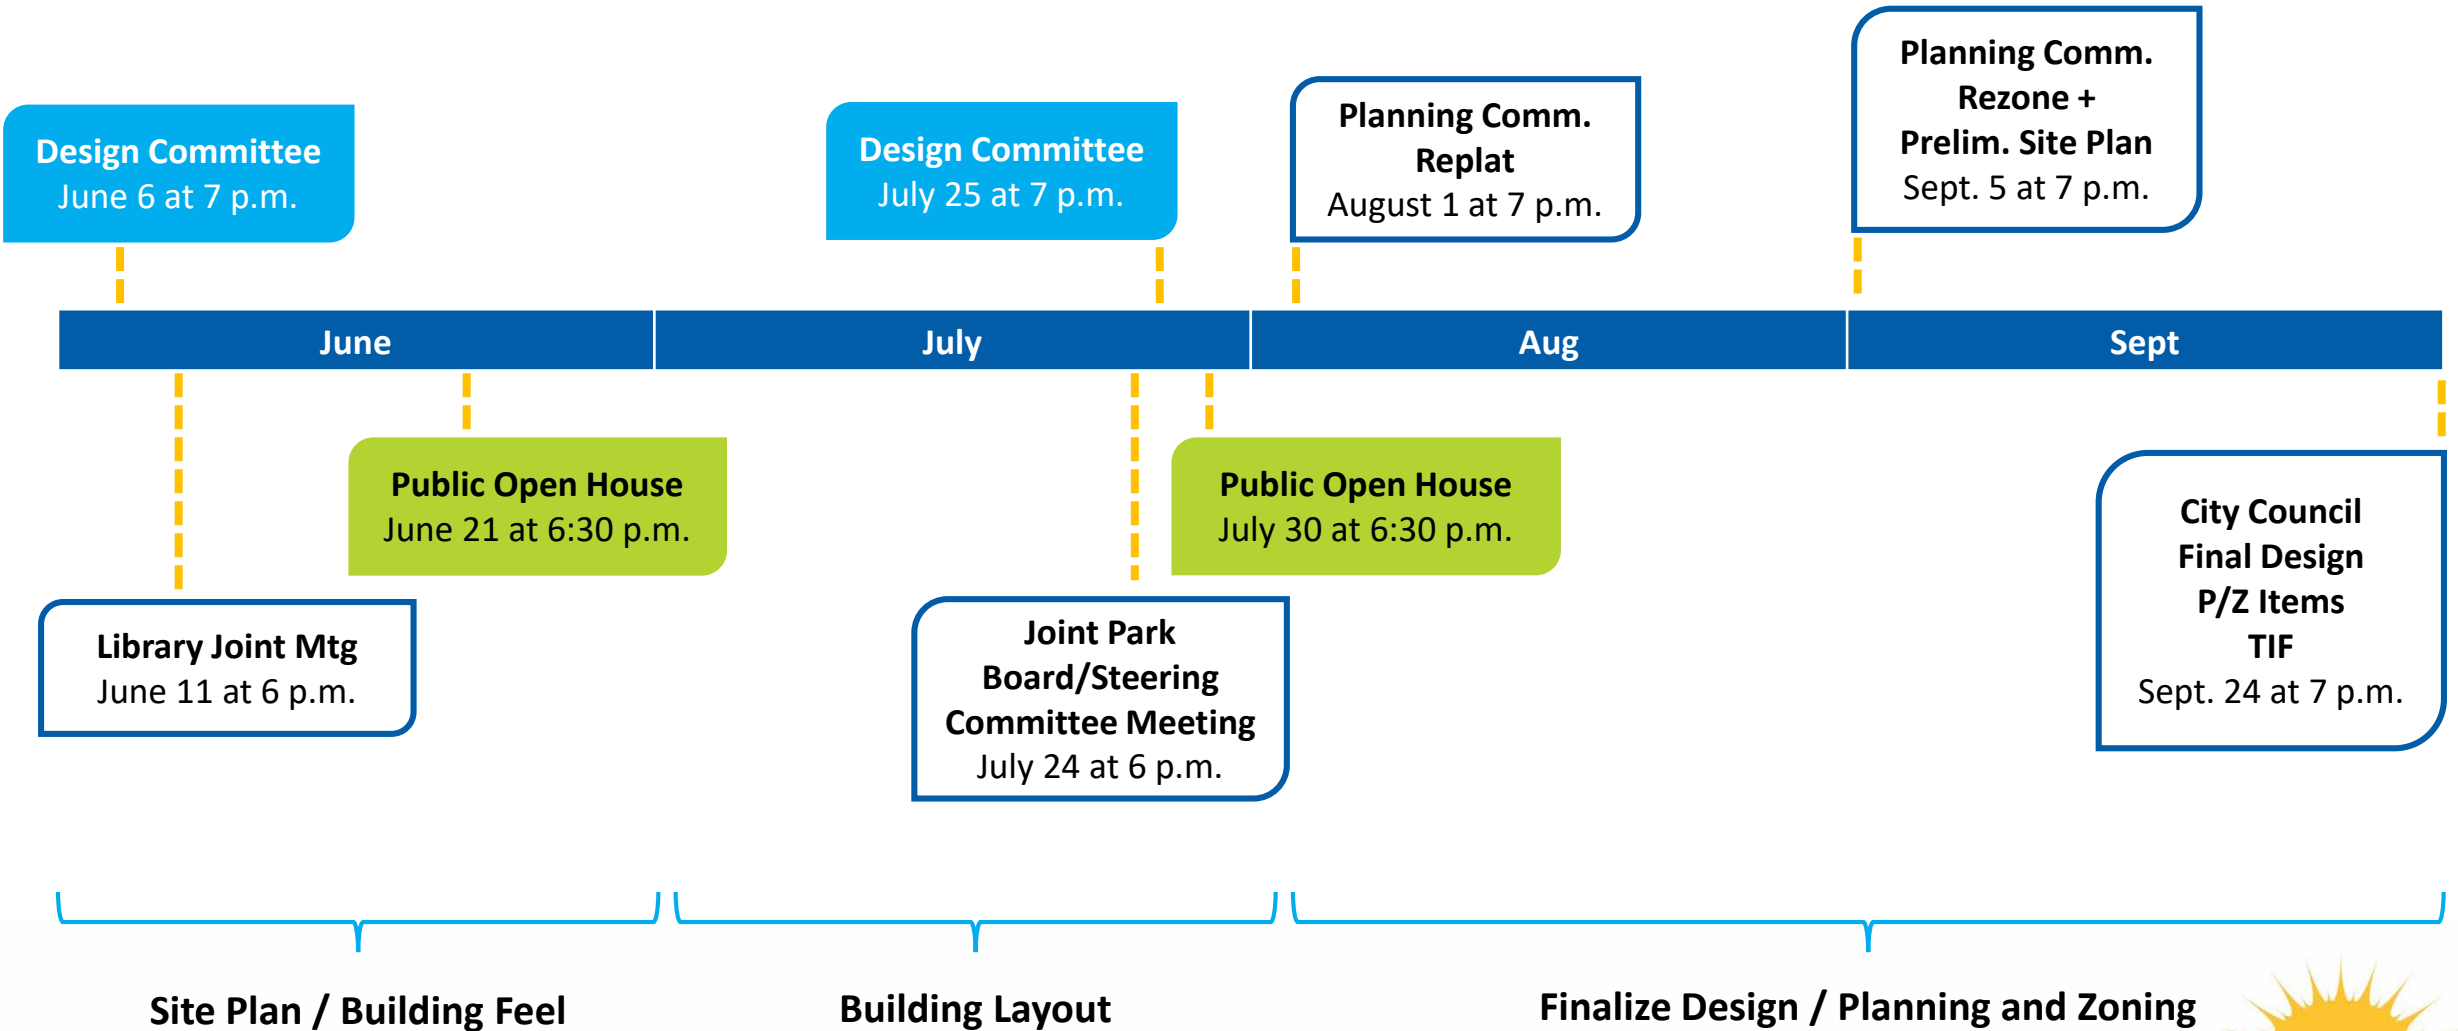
Design Committee
June 6 at 7 p.m.

Design Committee
July 25 at 7 p.m.

Planning Comm.
Replat
August 1 at 7 p.m.

Planning Comm.
Rezone +
Prelim. Site Plan
Sept. 5 at 7 p.m.

June

July

Aug

Sept

Public Open House
June 21 at 6:30 p.m.

Public Open House
July 30 at 6:30 p.m.

Library Joint Mtg
June 11 at 6 p.m.

Joint Park
Board/Steering
Committee Meeting
July 24 at 6 p.m.

City Council
Final Design
P/Z Items
TIF
Sept. 24 at 7 p.m.

Site Plan / Building Feel

Building Layout

Finalize Design / Planning and Zoning